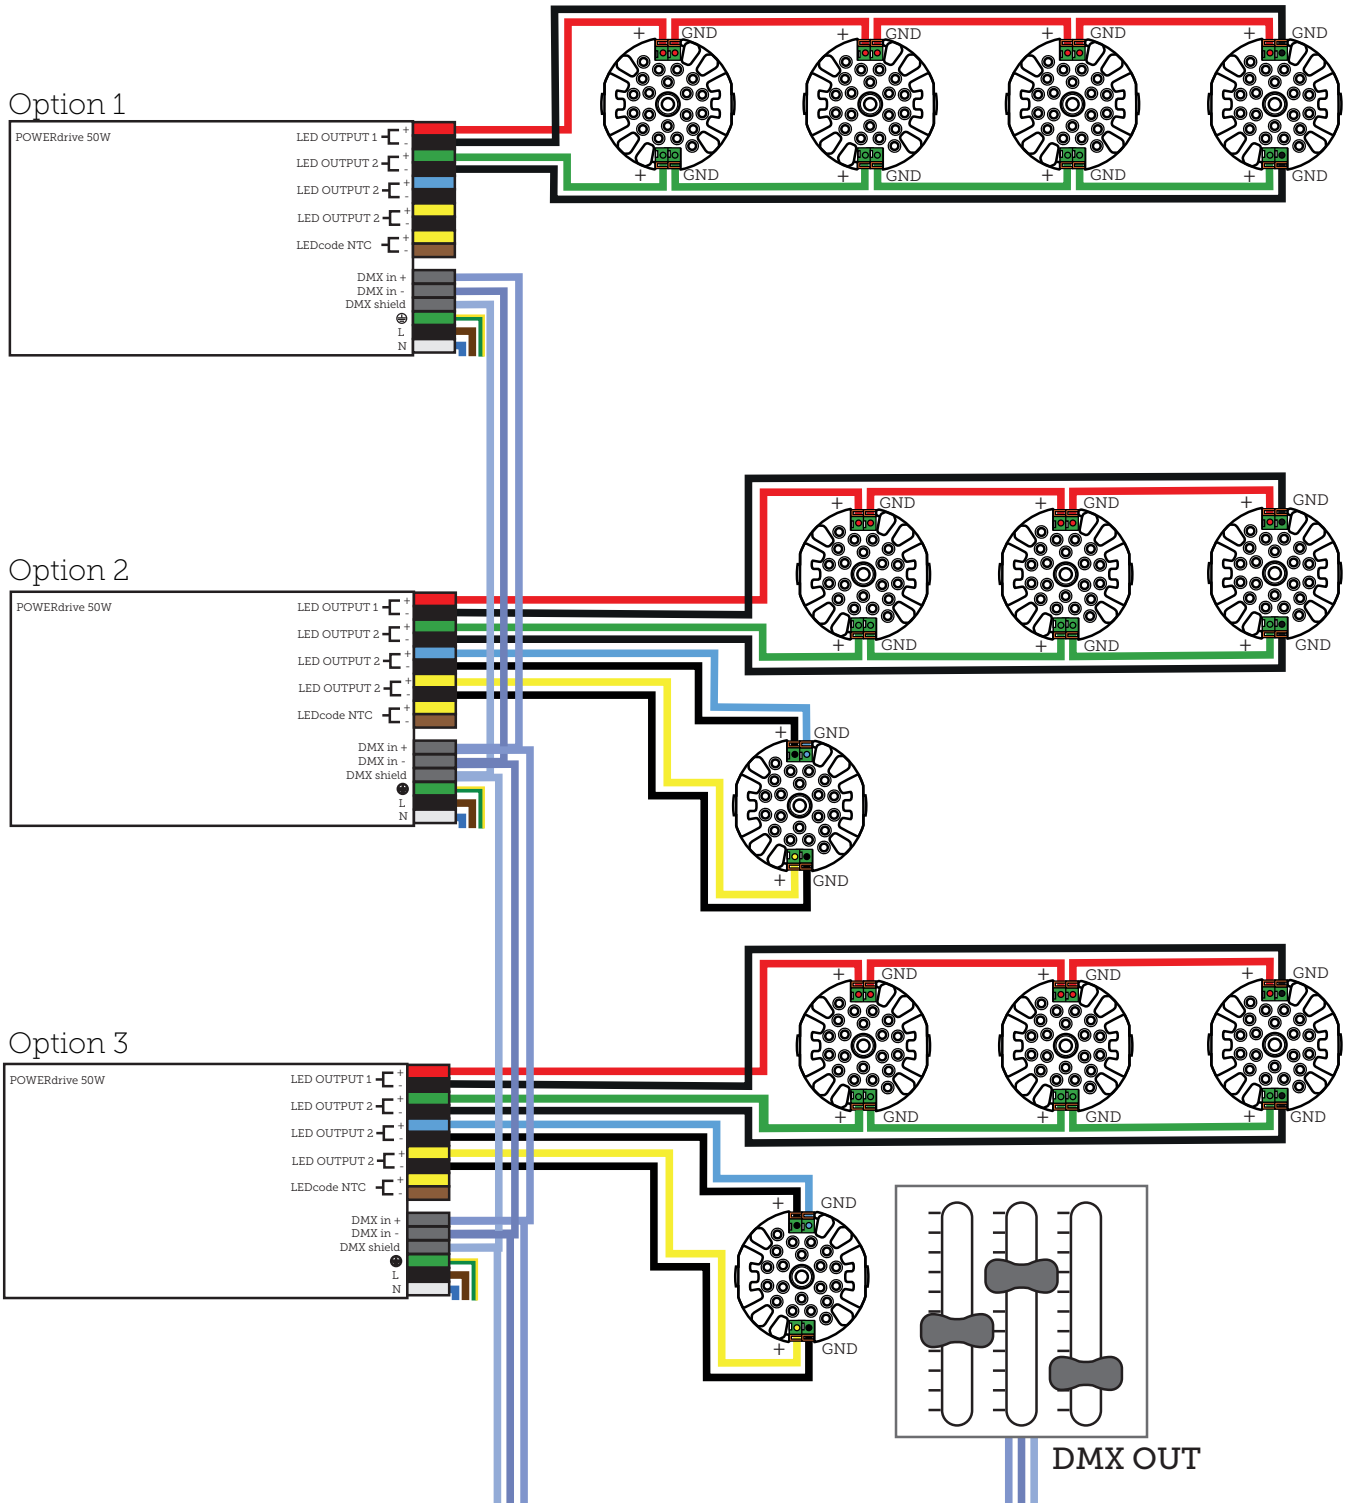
Option 1

POWERdrive 50W

LED OUTPUT 1 + -
LED OUTPUT 2 + -
LED OUTPUT 2 + -
LED OUTPUT 2 + -
LEDcode NTC + -

DMX in +
DMX in -
DMX shield
L
N

+ GND + GND + GND + GND
+ GND + GND + GND + GND

Option 2

POWERdrive 50W

LED OUTPUT 1 + -
LED OUTPUT 2 + -
LED OUTPUT 2 + -
LED OUTPUT 2 + -
LEDcode NTC + -

DMX in +
DMX in -
DMX shield
L
N

+ GND + GND + GND
+ GND + GND + GND

+ GND
+ GND

Option 3

POWERdrive 50W

LED OUTPUT 1 + -
LED OUTPUT 2 + -
LED OUTPUT 2 + -
LED OUTPUT 2 + -
LEDcode NTC + -

DMX in +
DMX in -
DMX shield
L
N

+ GND + GND + GND
+ GND + GND + GND

+ GND
+ GND

DMX OUT